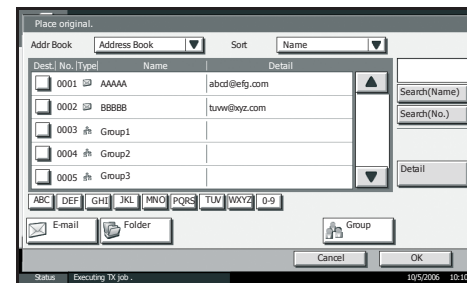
Place original.

Addr Book | Address Book
Sort | Name

| Dest. | No. | Type | Name | Detail |
|---|---|---|---|---|
| | 0001 | | AAAAA | abcd@efg.com |
| | 0002 | | BBBBB | tuvw@xyz.com |
| | 0003 | | Group1 | |
| | 0004 | | Group2 | |
| | 0005 | | Group3 | |

Search(Name)
Search(No.)
Detail

ABC DEF GHI JKL MNO PQRS TUV WXYZ 0-9

E-mail
Folder
Group

Cancel
OK

Status Executing TX job .
10/5/2006 10:10